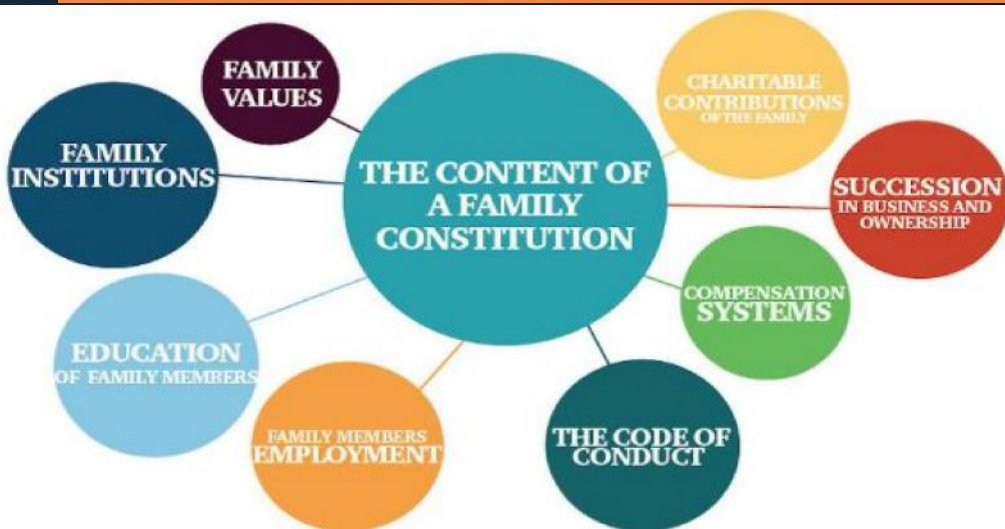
THE CONTENT OF A FAMILY CONSTITUTION

FAMILY VALUES

CHARITABLE CONTRIBUTIONS OF THE FAMILY

FAMILY INSTITUTIONS

SUCCESSION IN BUSINESS AND OWNERSHIP

COMPENSATION SYSTEMS

EDUCATION OF FAMILY MEMBERS

FAMILY MEMBERS EMPLOYMENT

THE CODE OF CONDUCT